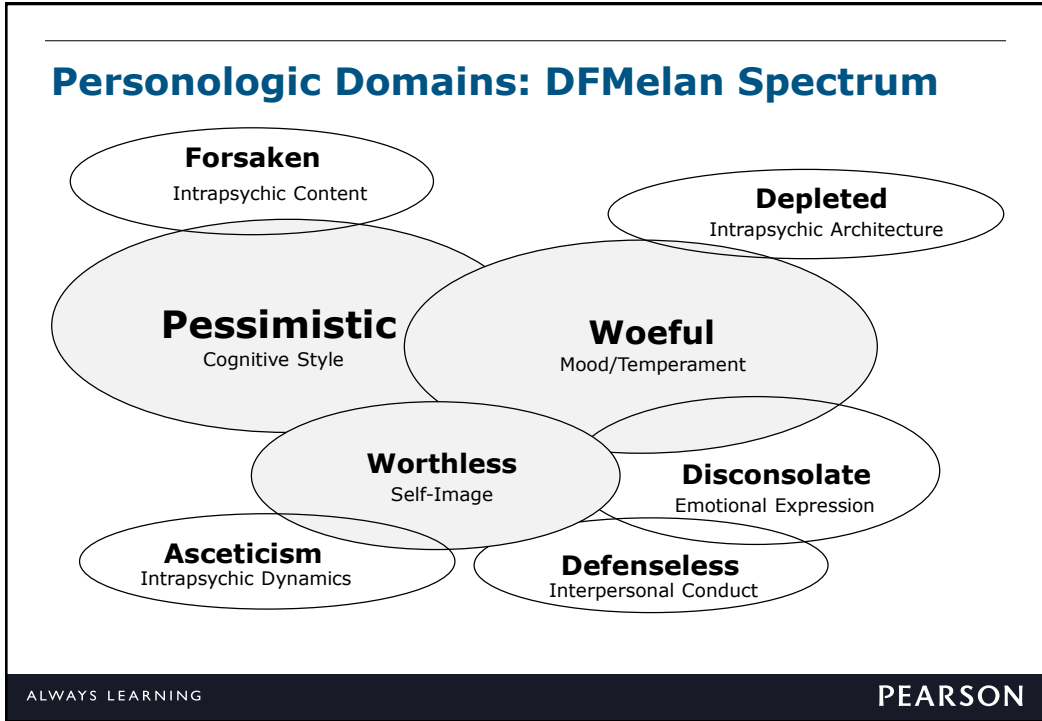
Personologic Domains: DFMelan Spectrum

Forsaken
Intrapsychic Content

Depleted
Intrapsychic Architecture

Pessimistic
Cognitive Style

Woeful
Mood/Temperament

Worthless
Self-Image

Disconsolate
Emotional Expression

Asceticism
Intrapsychic Dynamics

Defenseless
Interpersonal Conduct

ALWAYS LEARNING

PEARSON